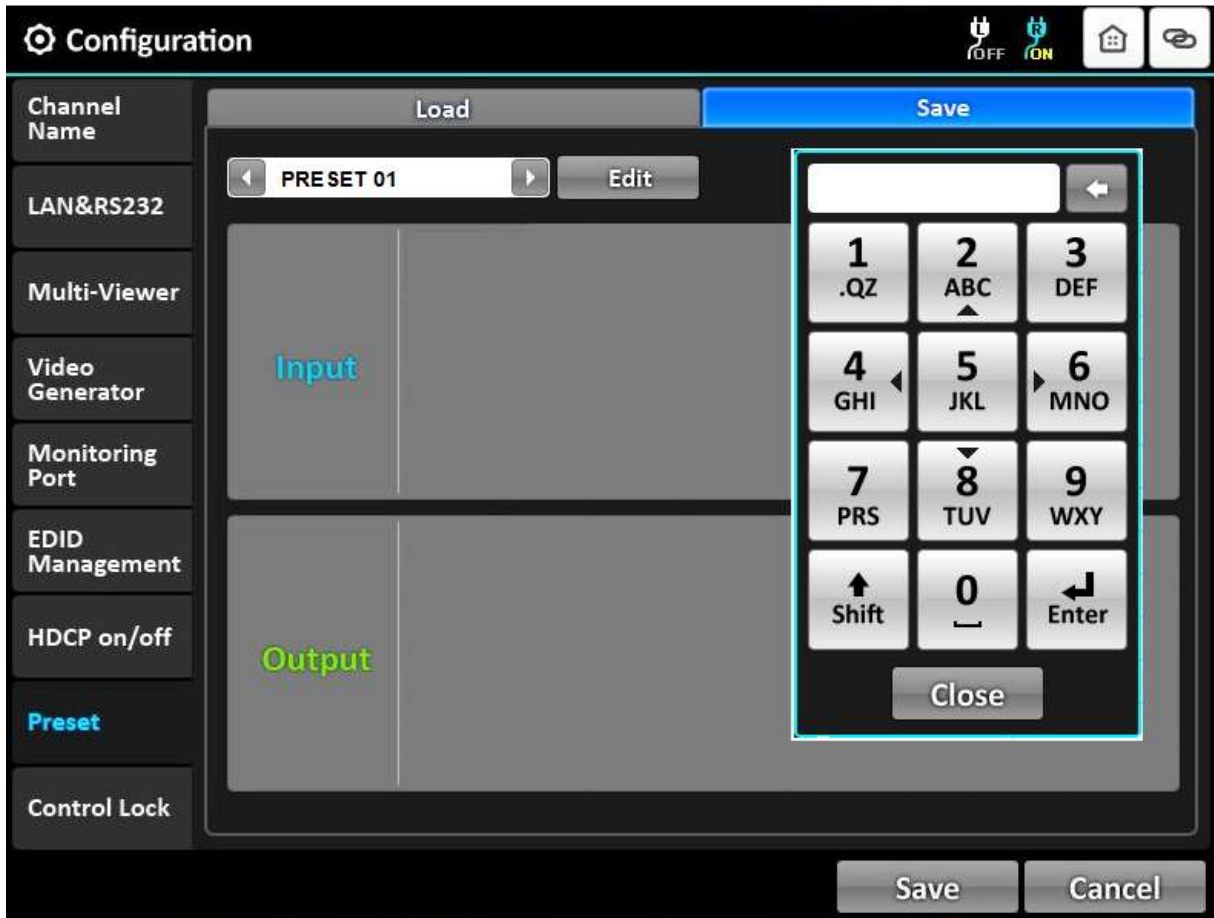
Configuration

OFF ON

Channel Name

LAN&RS232

Multi-Viewer

Video Generator

Monitoring Port

EDID Management

HDCP on/off

Preset

Control Lock

Load

Save

PRESET 01

Edit

Input

Output

1 .QZ

2 ABC

3 DEF

4 GHI

5 JKL

6 MNO

7 PRS

8 TUV

9 WXY

Shift

0

Enter

Close

Save

Cancel